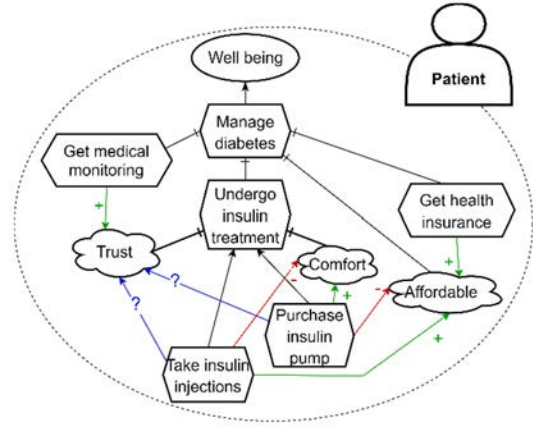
Well being

Patient

Manage diabetes

Get medical monitoring

Undergo insulin treatment

Get health insurance

+

Trust

Comfort

+

Affordable

?

?

-

-

+

Purchase insulin pump

Take insulin injections

+